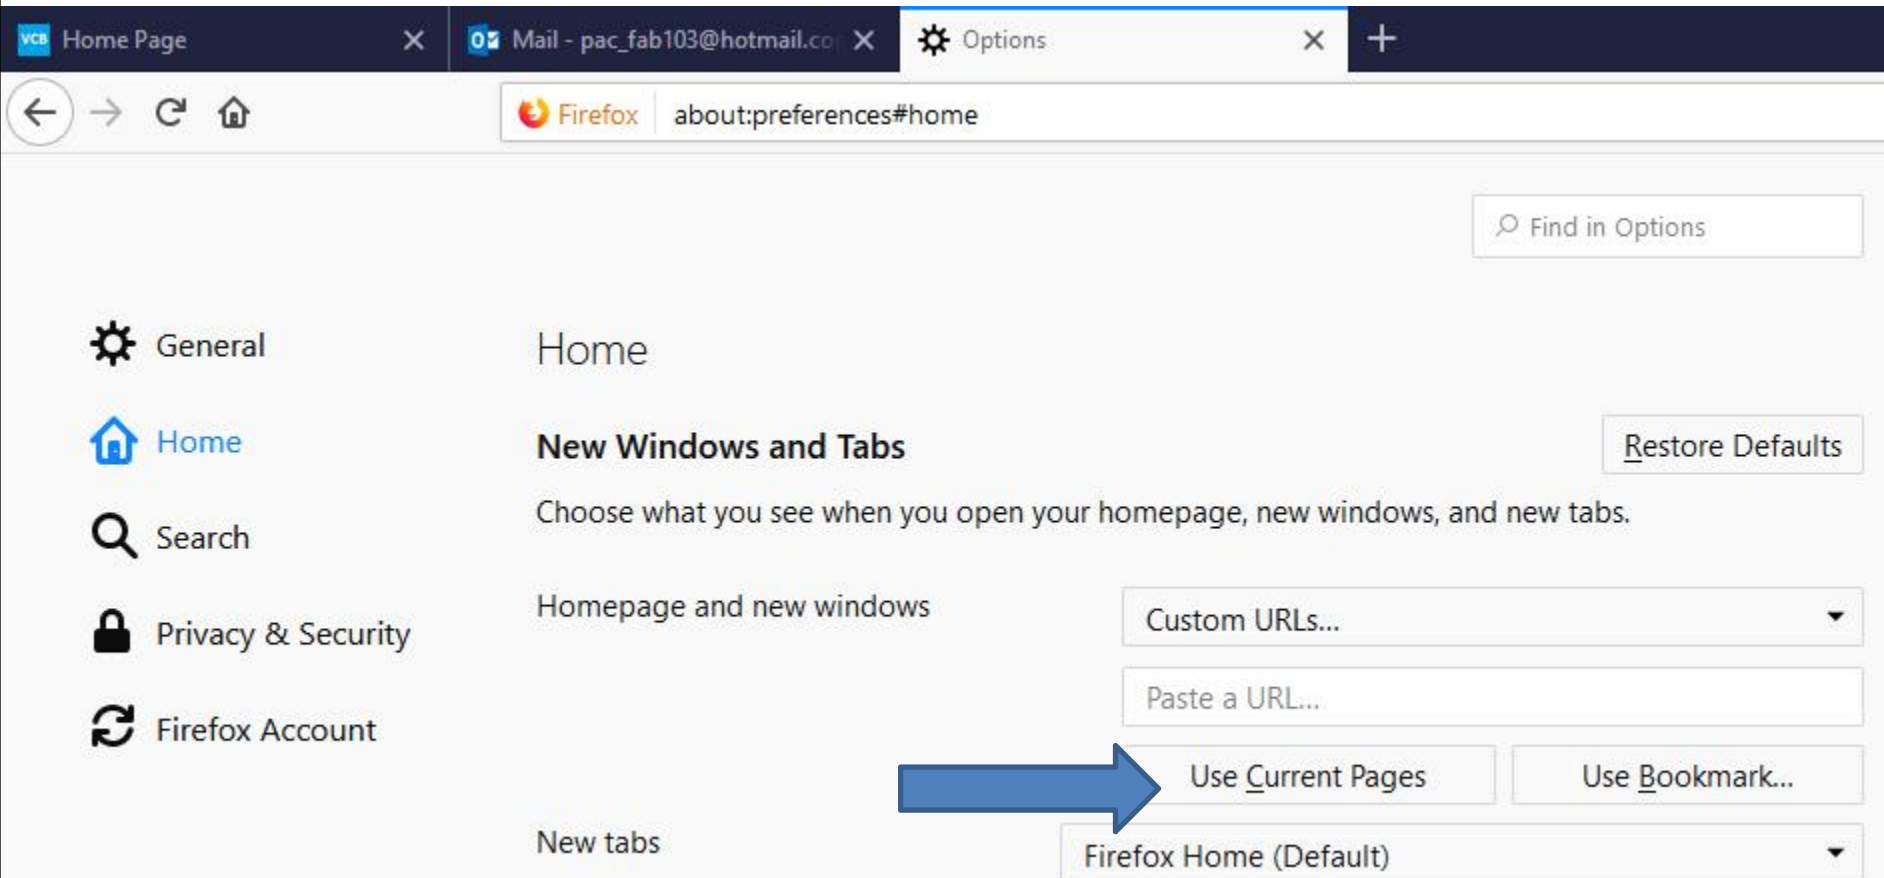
VCB Home Page

Mail - pac_fab103@hotmail.co

Options

Firefox about:preferences#home

Find in Options

General

Home

Search

Privacy & Security

Firefox Account

Home

New Windows and Tabs

Restore Defaults

Choose what you see when you open your homepage, new windows, and new tabs.

Homepage and new windows

Custom URLs...

Paste a URL...

Use Current Pages

Use Bookmark...

New tabs

Firefox Home (Default)